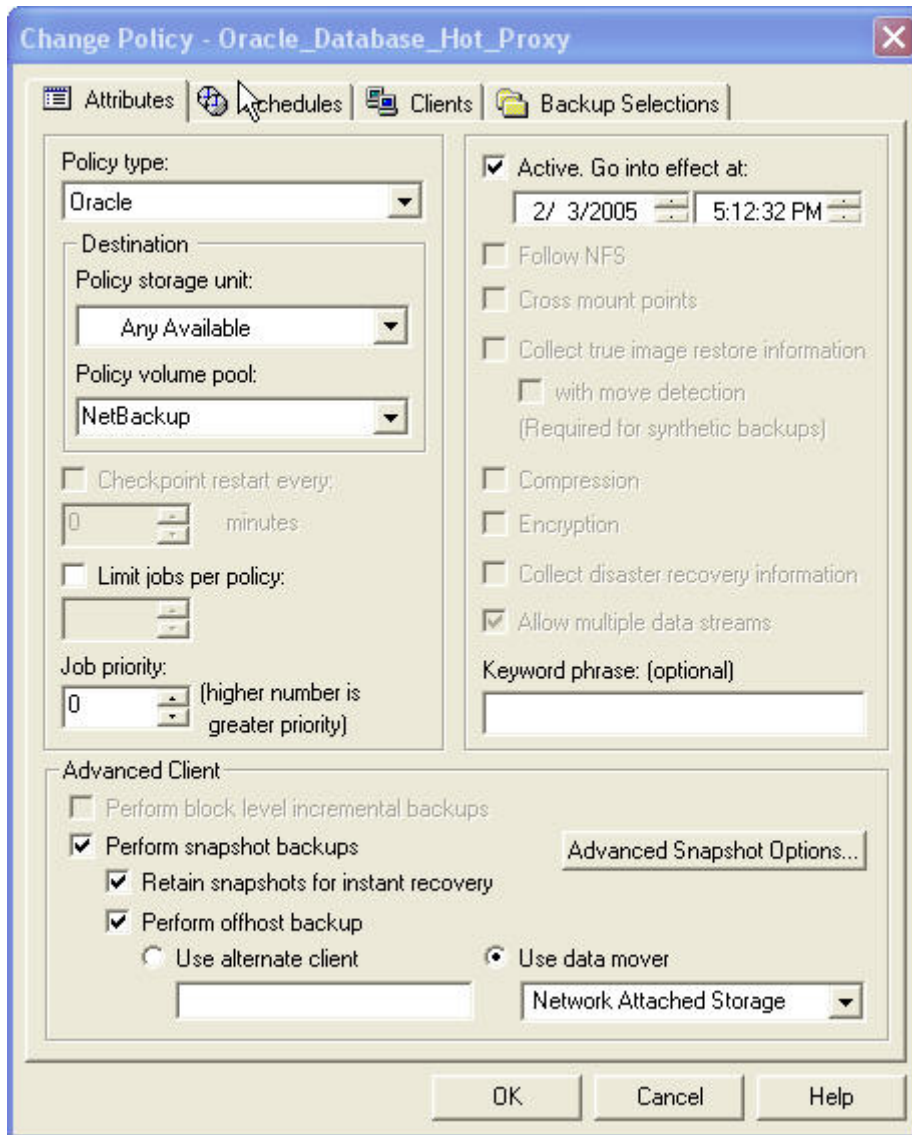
Change Policy - Oracle_Database_Hot_Proxy

Attributes | Schedules | Clients | Backup Selections

Policy type:
Oracle

Destination
Policy storage unit:
Any Available
Policy volume pool:
NetBackup

Checkpoint restart every:
0 minutes

Limit jobs per policy:

Job priority:
0 (higher number is greater priority)

Active. Go into effect at:
2/ 3/2005 5:12:32 PM

Follow NFS
Cross mount points
Collect true image restore information
with move detection
(Required for synthetic backups)
Compression
Encryption
Collect disaster recovery information
Allow multiple data streams

Keyword phrase: (optional)

Advanced Client
Perform block level incremental backups
Perform snapshot backups
Advanced Snapshot Options...
Retain snapshots for instant recovery
Perform offhost backup
Use alternate client
Use data mover
Network Attached Storage

OK Cancel Help